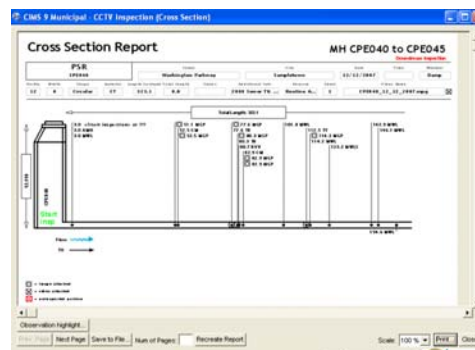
CIMS 9 Municipal - CCTV Inspection (Cross Section)

Cross Section Report

MH CPE040 to CPE045

Downstream Inspection

PSR
CPE040

Street
Washington Parkway

City
Templeton

Date
12/12/2007

Weather
Damp

12
8
Circular
27
323.1
0.0
2000 Tomar TV
Routine A
1
CPE040_12_12_2007.mpg

Total Length: 323.1

0.0 Attach Inspection or TV
0.0 MWL
0.0 WWL

Start
Insp.

Flow

TV

= image attached
= video attached
= cross-section section

Observation Highlight...

Prev. Page
Next Page
Save to File...
Num of Pages:
Recreate Report

Scale: 100 %
Print
Close